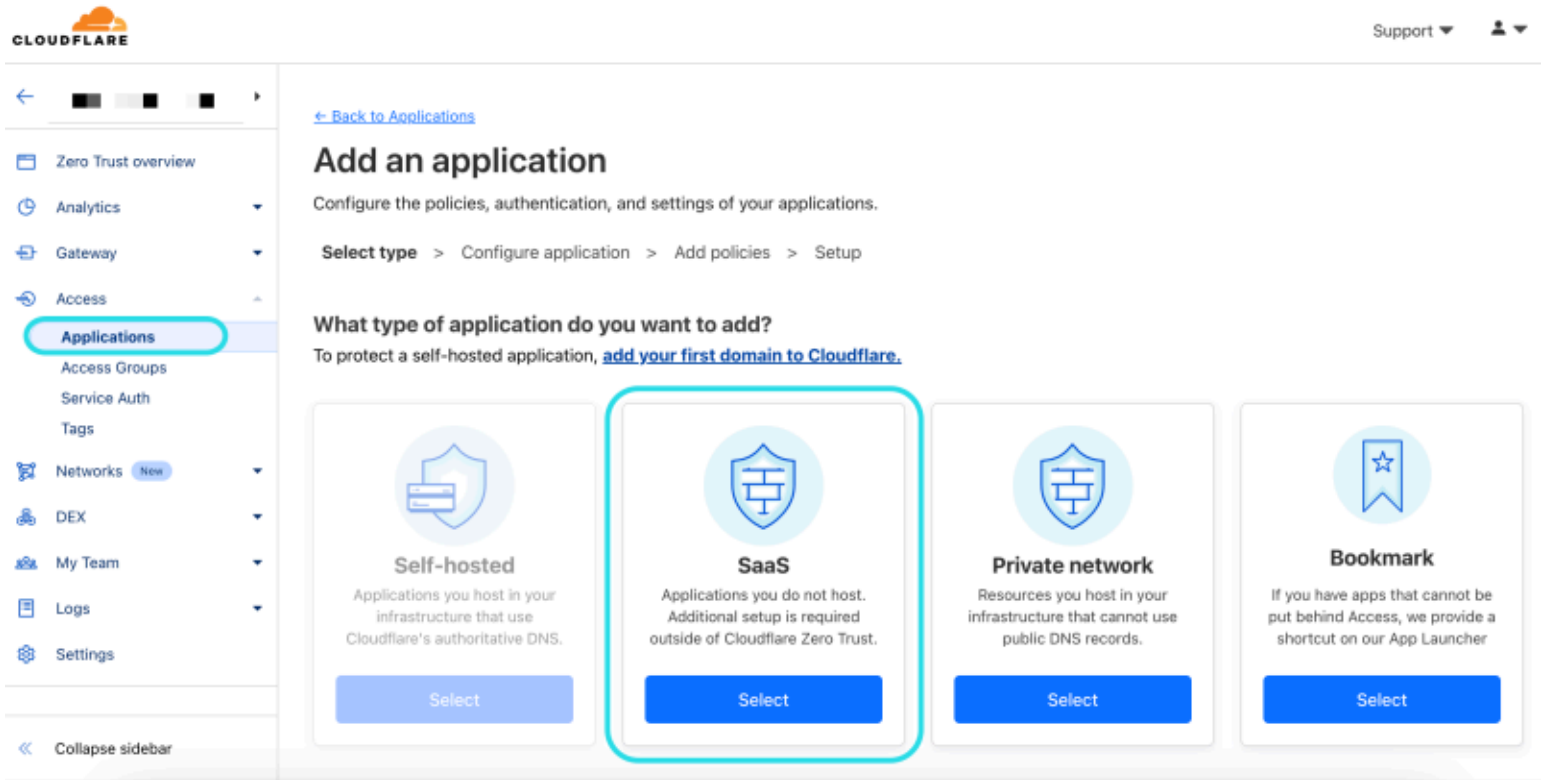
CLOUDFLARE

Support

Zero Trust overview
Analytics
Gateway
Access
Applications
Access Groups
Service Auth
Tags
Networks New
DEX
My Team
Logs
Settings

Collapse sidebar

← Back to Applications

Add an application

Configure the policies, authentication, and settings of your applications.

Select type > Configure application > Add policies > Setup

What type of application do you want to add?

To protect a self-hosted application, add your first domain to Cloudflare.

Self-hosted
Applications you host in your infrastructure that use Cloudflare's authoritative DNS.
Select

SaaS
Applications you do not host. Additional setup is required outside of Cloudflare Zero Trust.
Select

Private network
Resources you host in your infrastructure that cannot use public DNS records.
Select

Bookmark
If you have apps that cannot be put behind Access, we provide a shortcut on our App Launcher
Select